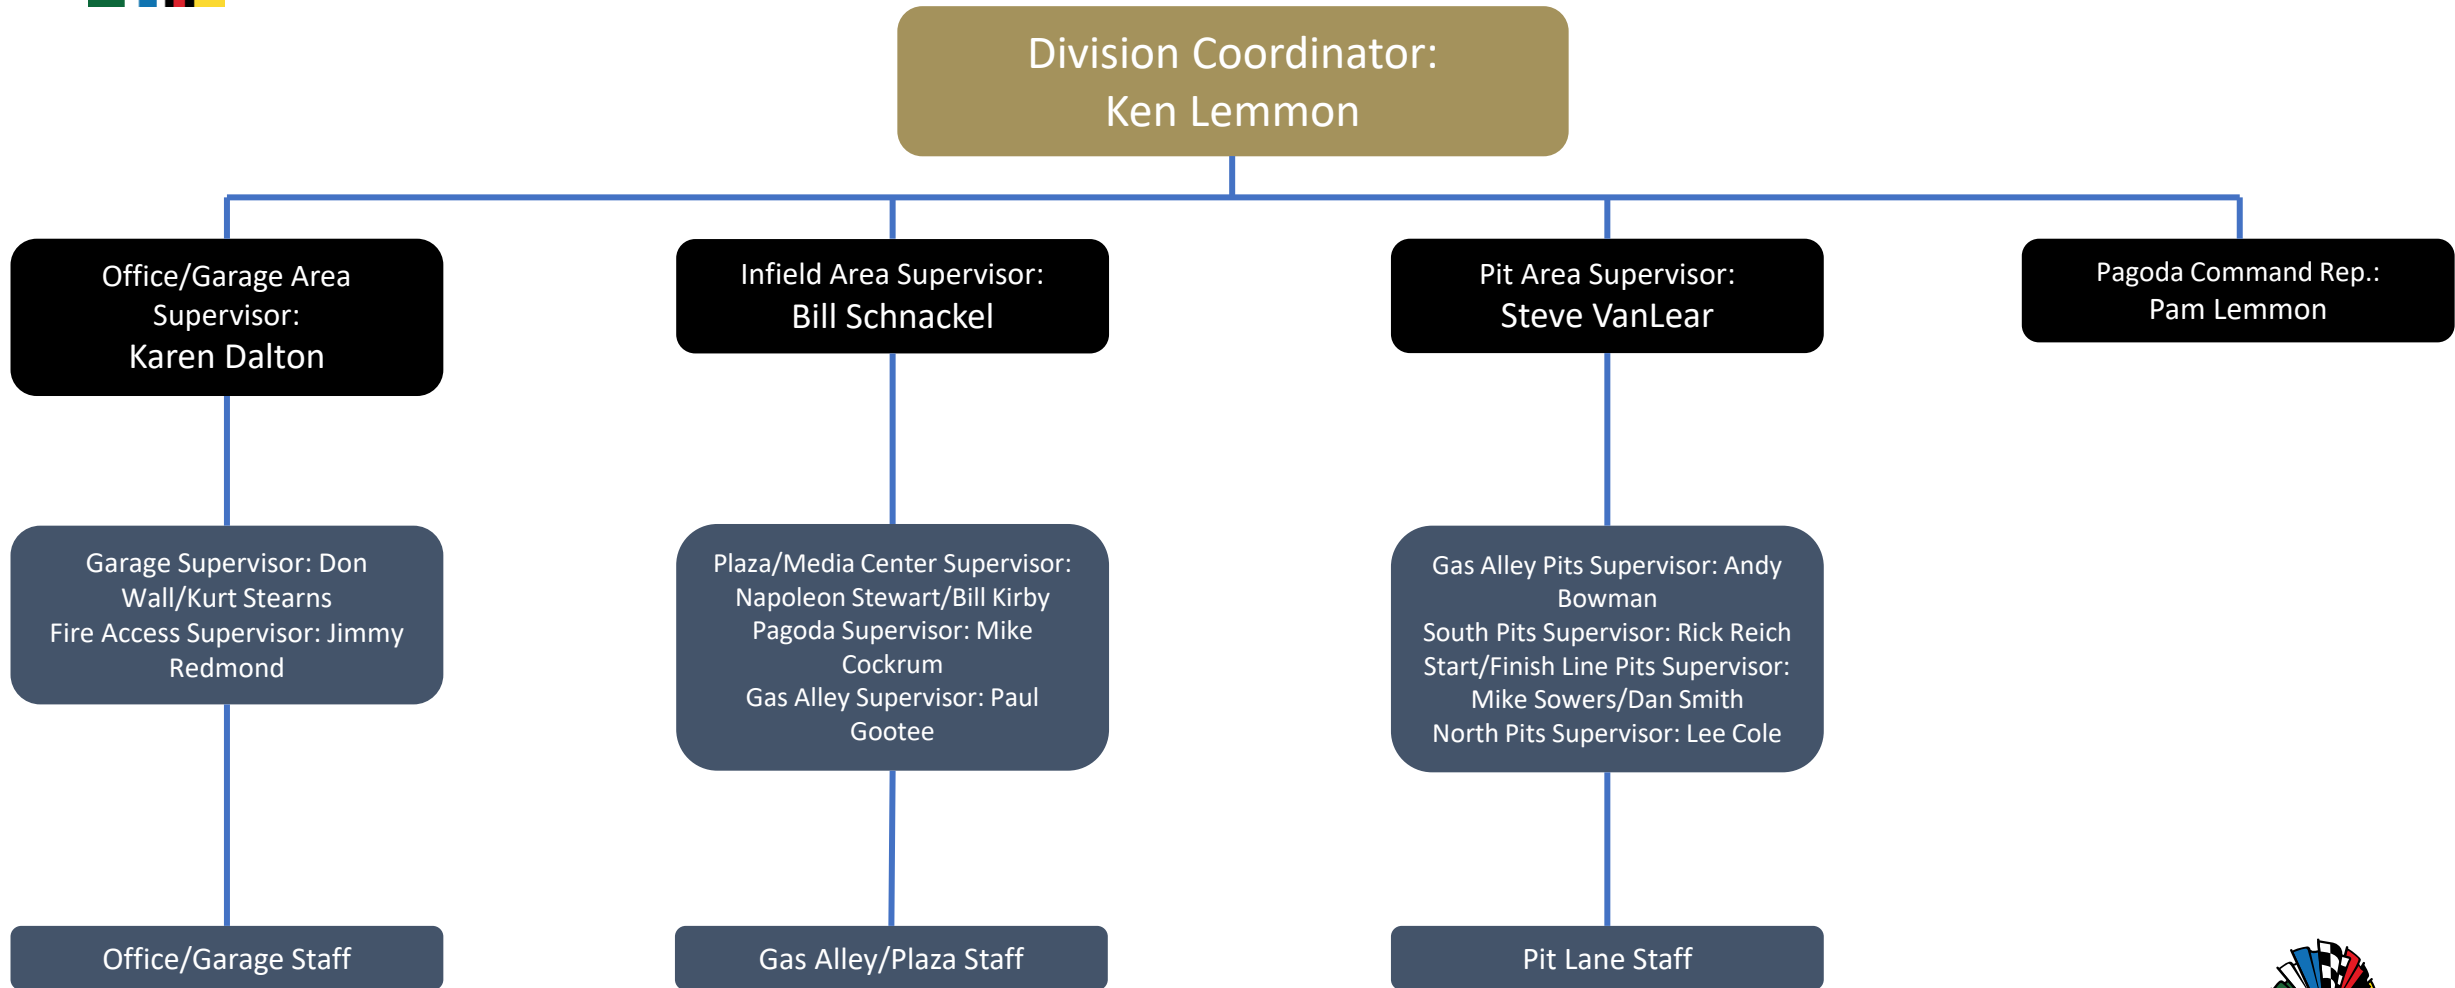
Division Coordinator:
Ken Lemmon

Office/Garage Area Supervisor:
Karen Dalton

Infield Area Supervisor:
Bill Schnackel

Pit Area Supervisor:
Steve VanLear

Pagoda Command Rep.:
Pam Lemmon

Garage Supervisor: Don Wall/Kurt Stearns
Fire Access Supervisor: Jimmy Redmond

Plaza/Media Center Supervisor: Napoleon Stewart/Bill Kirby
Pagoda Supervisor: Mike Cockrum
Gas Alley Supervisor: Paul Gootee

Gas Alley Pits Supervisor: Andy Bowman
South Pits Supervisor: Rick Reich
Start/Finish Line Pits Supervisor: Mike Sowers/Dan Smith
North Pits Supervisor: Lee Cole

Office/Garage Staff

Gas Alley/Plaza Staff

Pit Lane Staff